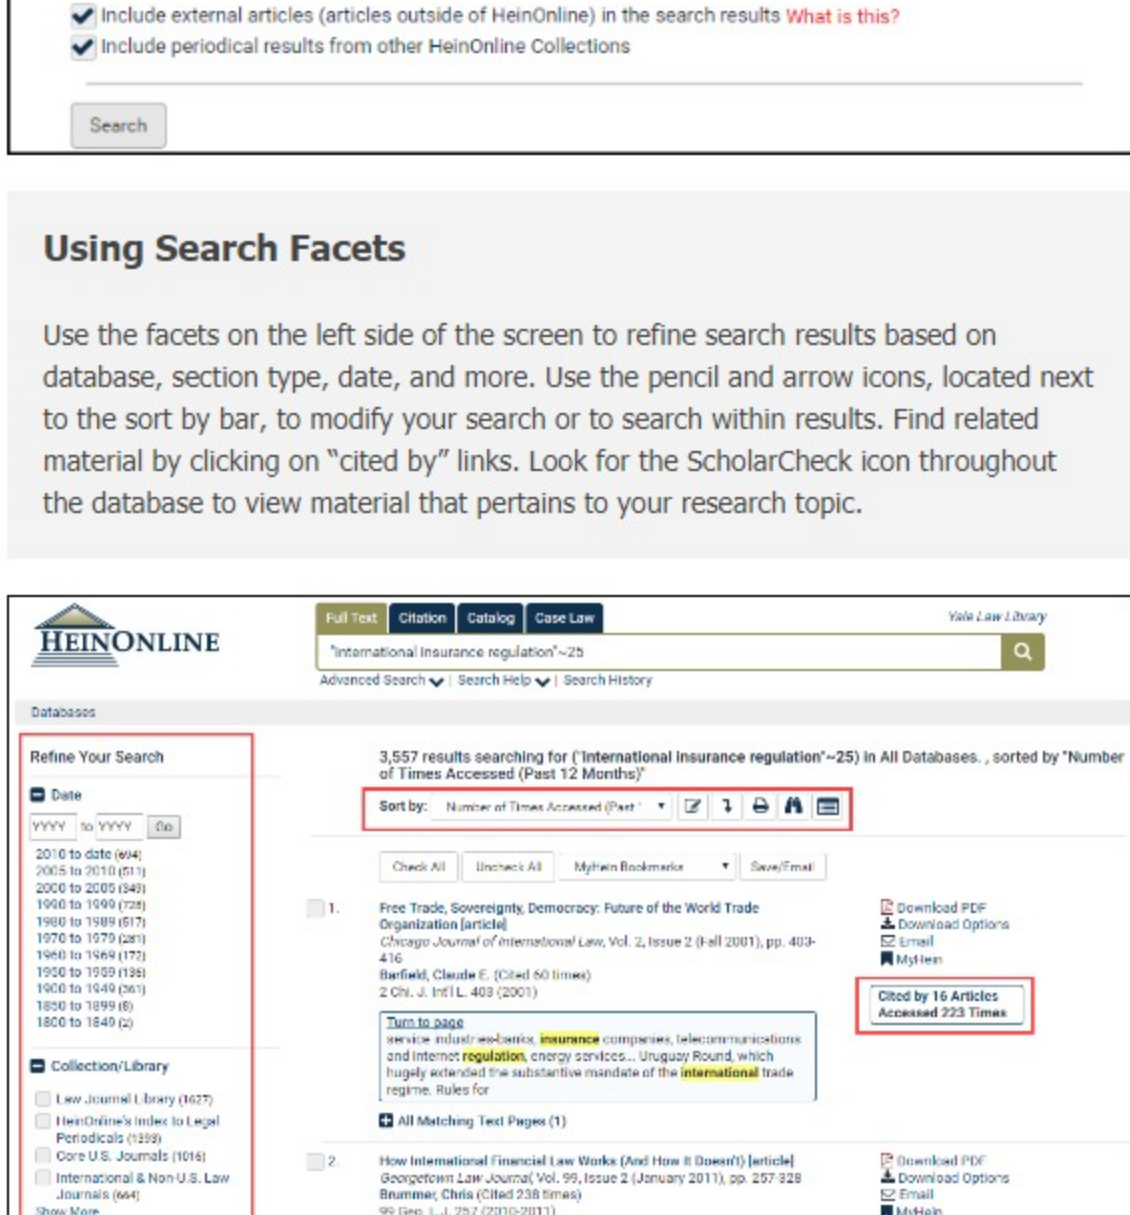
Include external articles (articles outside of HeinOnline) in the search results What is this?
Include periodical results from other HeinOnline Collections

Search

Using Search Facets

Use the facets on the left side of the screen to refine search results based on database, section type, date, and more. Use the pencil and arrow icons, located next to the sort by bar, to modify your search or to search within results. Find related material by clicking on "cited by" links. Look for the ScholarCheck icon throughout the database to view material that pertains to your research topic.

HEINONLINE

Full Text Citation Catalog Case Law

Yale Law Library

"international insurance regulation"~25

Advanced Search | Search Help | Search History

Databases

Refine Your Search

Date

YYYY to YYYY Go

2010 to date (694)
2005 to 2010 (511)
2000 to 2005 (349)
1990 to 1999 (728)
1980 to 1989 (517)
1970 to 1979 (281)
1960 to 1969 (172)
1950 to 1959 (136)
1900 to 1949 (361)
1850 to 1899 (8)
1800 to 1849 (2)

Collection/Library

Law Journal Library (1627)
HeinOnline's Index to Legal Periodicals (1399)
Core U.S. Journals (1016)
International & Non-U.S. Law Journals (664)
Show More

3,557 results searching for ("international insurance regulation"~25) in All Databases. , sorted by "Number of Times Accessed (Past 12 Months)"

Sort by: Number of Times Accessed (Past

Check All Uncheck All MyHein Bookmarks Save/Email

1. Free Trade, Sovereignty, Democracy: Future of the World Trade Organization [article]
Chicago Journal of International Law, Vol. 2, Issue 2 (Fall 2001), pp. 403-416
Barfield, Claude E. (Cited 60 times)
2 Chi. J. Int'l L. 403 (2001)

Turn to page
service industries-banks, insurance companies, telecommunications and internet regulation, energy services... Uruguay Round, which hugely extended the substantive mandate of the international trade regime. Rules for

All Matching Text Pages (1)

Download PDF
Download Options
Email
MyHein

Cited by 16 Articles
Accessed 223 Times

2. How International Financial Law Works (And How It Doesn't) [article]
Georgetown Law Journal, Vol. 99, Issue 2 (January 2011), pp. 257-328
Brummer, Chris (Cited 238 times)
99 Geo. L.J. 257 (2010-2011)

Download PDF
Download Options
Email
MyHein